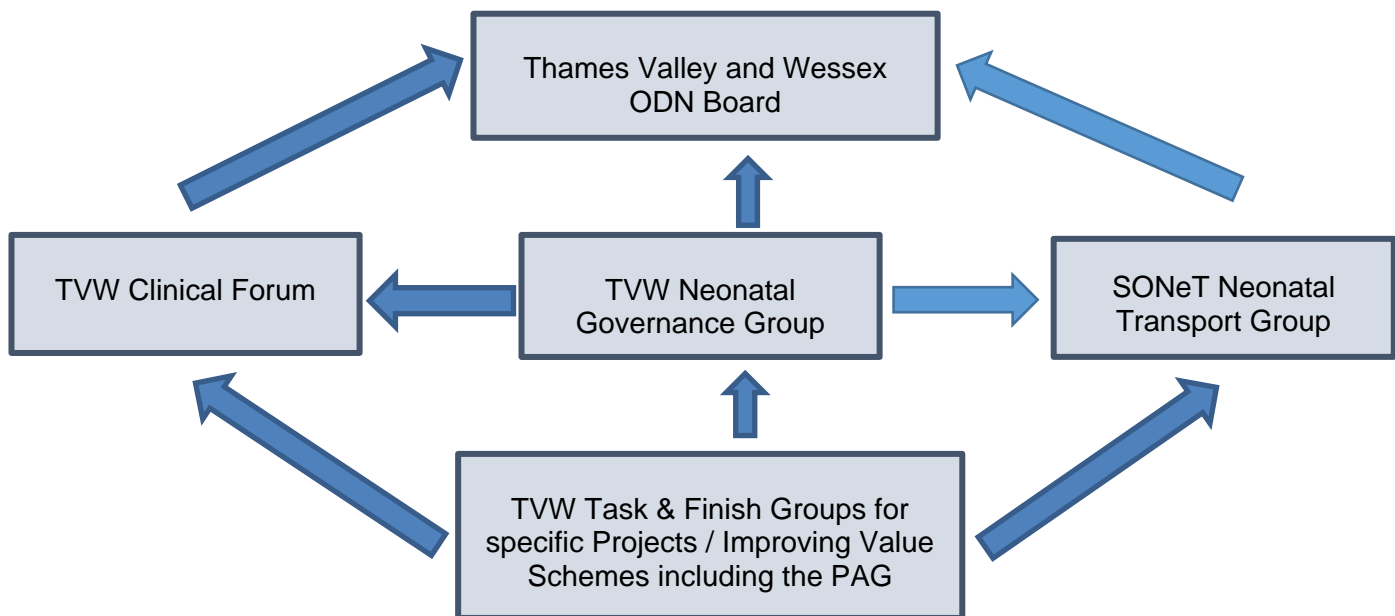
Thames Valley and Wessex ODN Board

TVW Clinical Forum

TVW Neonatal Governance Group

SONeT Neonatal Transport Group

TVW Task & Finish Groups for specific Projects / Improving Value Schemes including the PAG